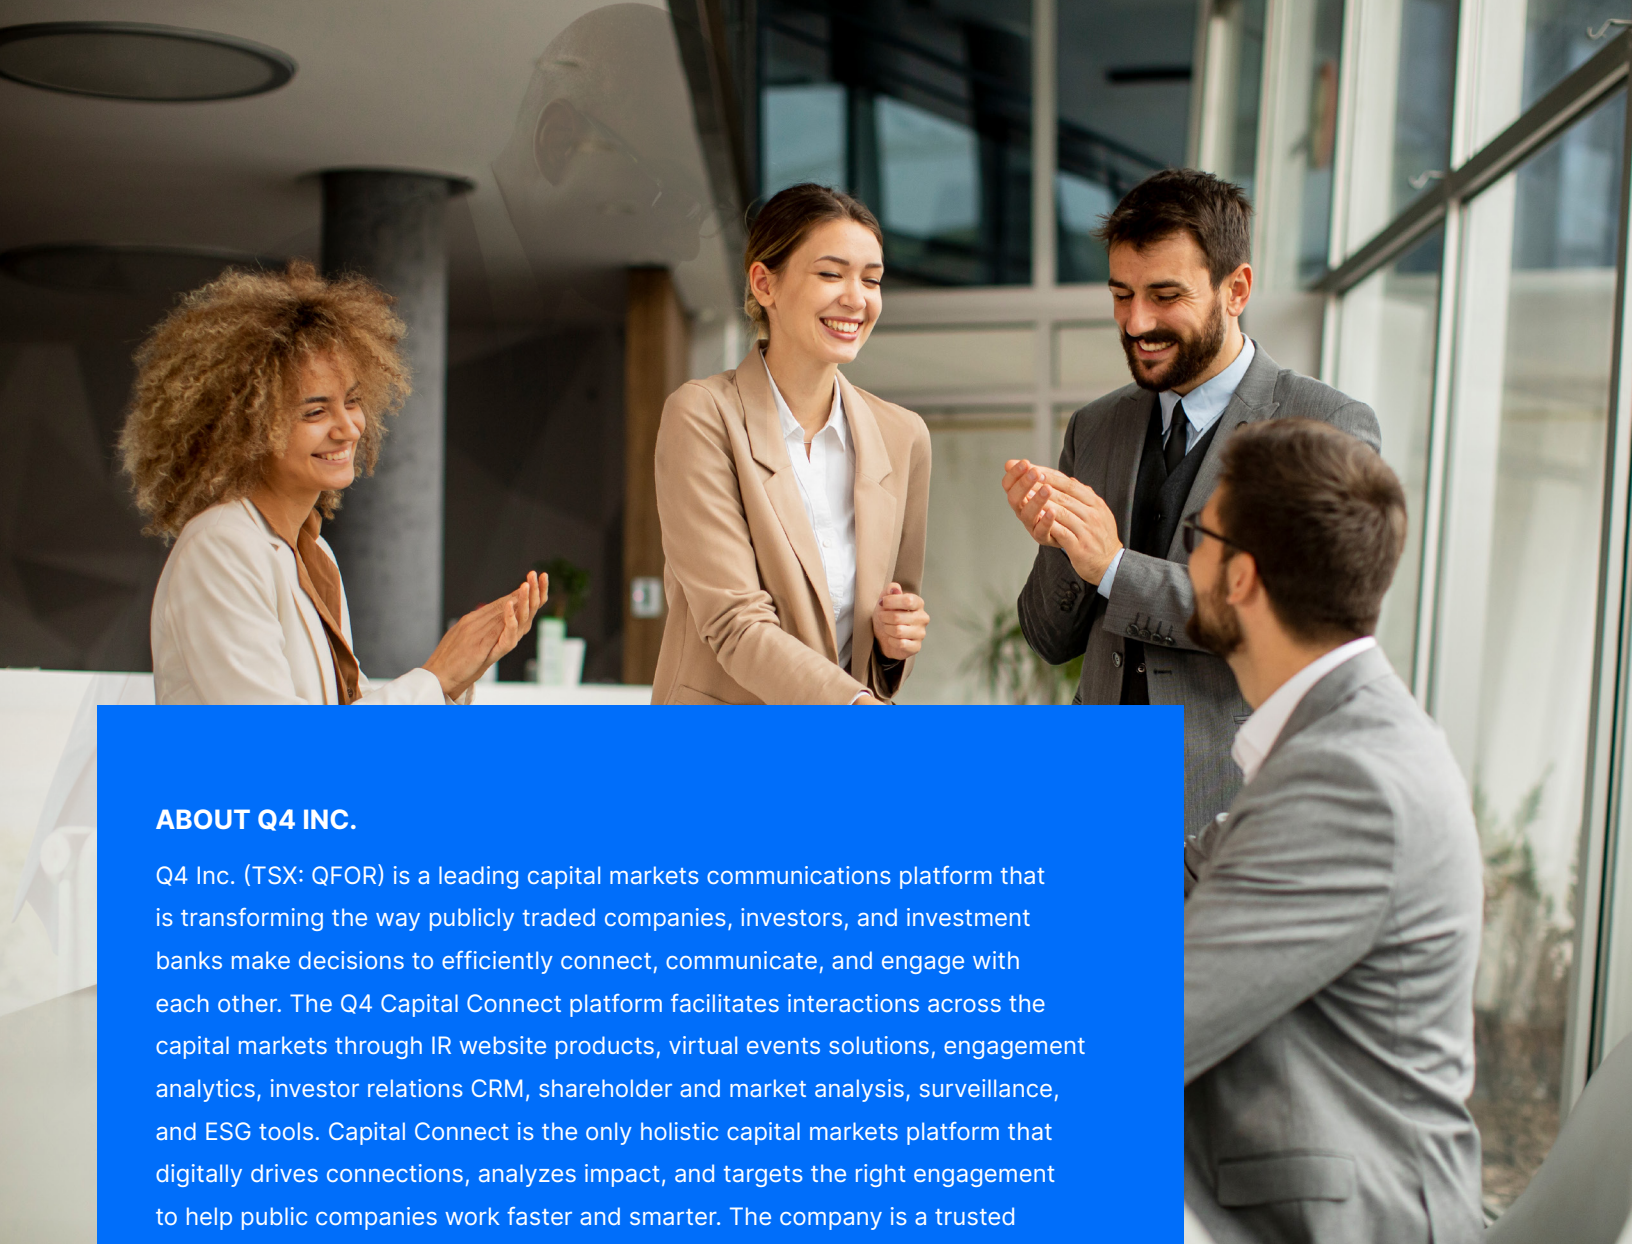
ABOUT Q4 INC.

Q4 Inc. (TSX: QFOR) is a leading capital markets communications platform that is transforming the way publicly traded companies, investors, and investment banks make decisions to efficiently connect, communicate, and engage with each other. The Q4 Capital Connect platform facilitates interactions across the capital markets through IR website products, virtual events solutions, engagement analytics, investor relations CRM, shareholder and market analysis, surveillance, and ESG tools. Capital Connect is the only holistic capital markets platform that digitally drives connections, analyzes impact, and targets the right engagement to help public companies work faster and smarter. The company is a trusted